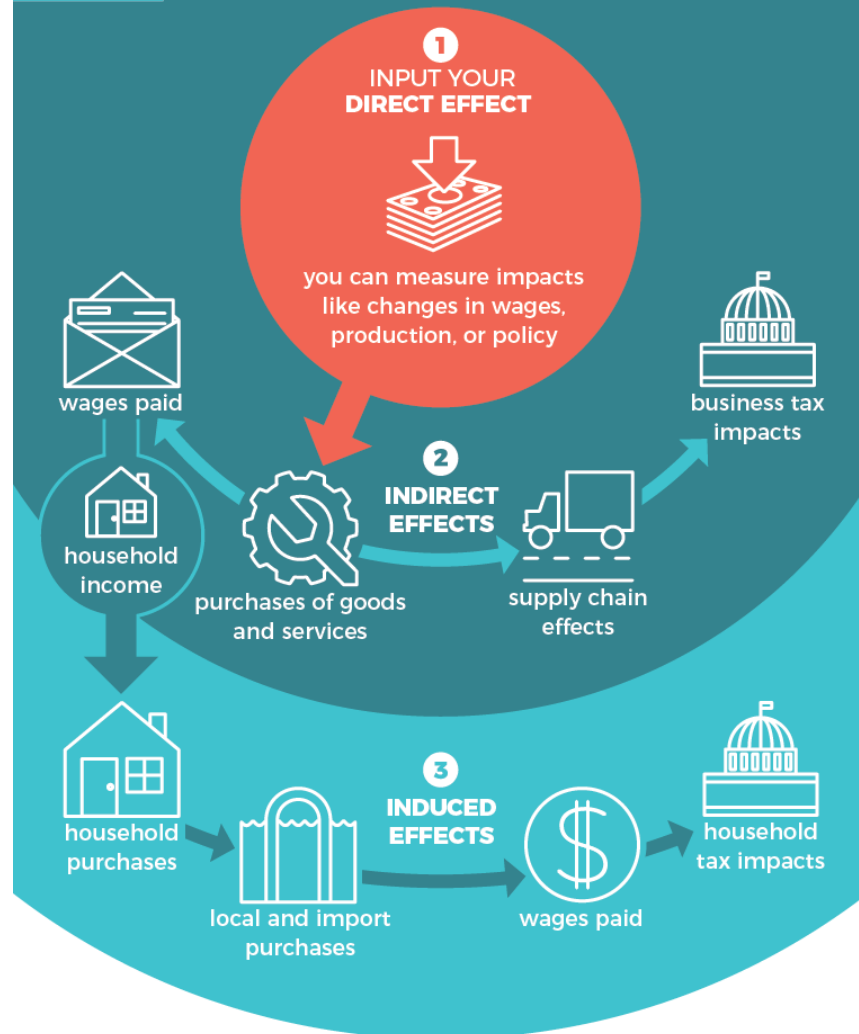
1
INPUT YOUR
DIRECT EFFECT

you can measure impacts like changes in wages, production, or policy

wages paid

business tax impacts

2
INDIRECT EFFECTS

household income

purchases of goods and services

supply chain effects

3
INDUCED EFFECTS

household purchases

local and import purchases

wages paid

household tax impacts